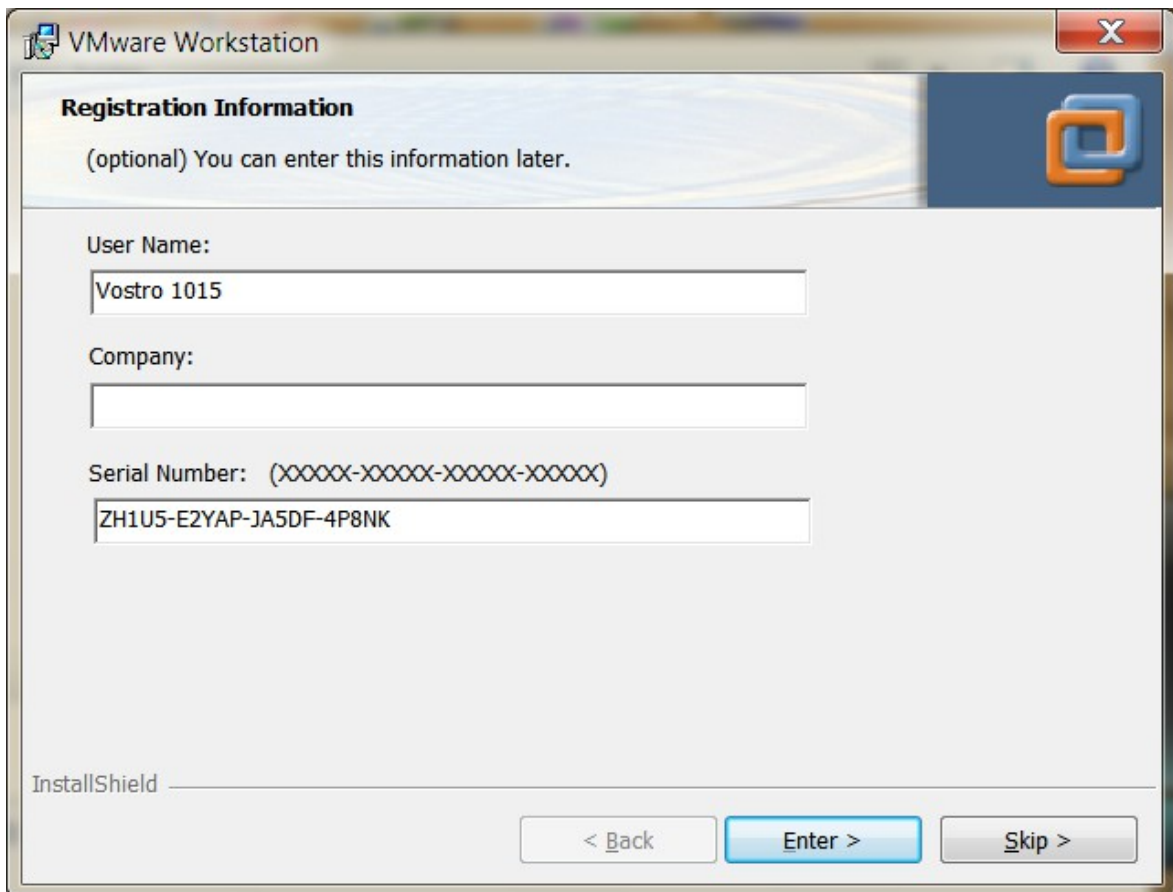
VMware Workstation

Registration Information

(optional) You can enter this information later.

User Name:

Vostro 1015

Company:

Serial Number: (XXXXX-XXXXX-XXXXX-XXXXX)

ZH1U5-E2YAP-JA5DF-4P8NK

InstallShield

< Back

Enter >

Skip >